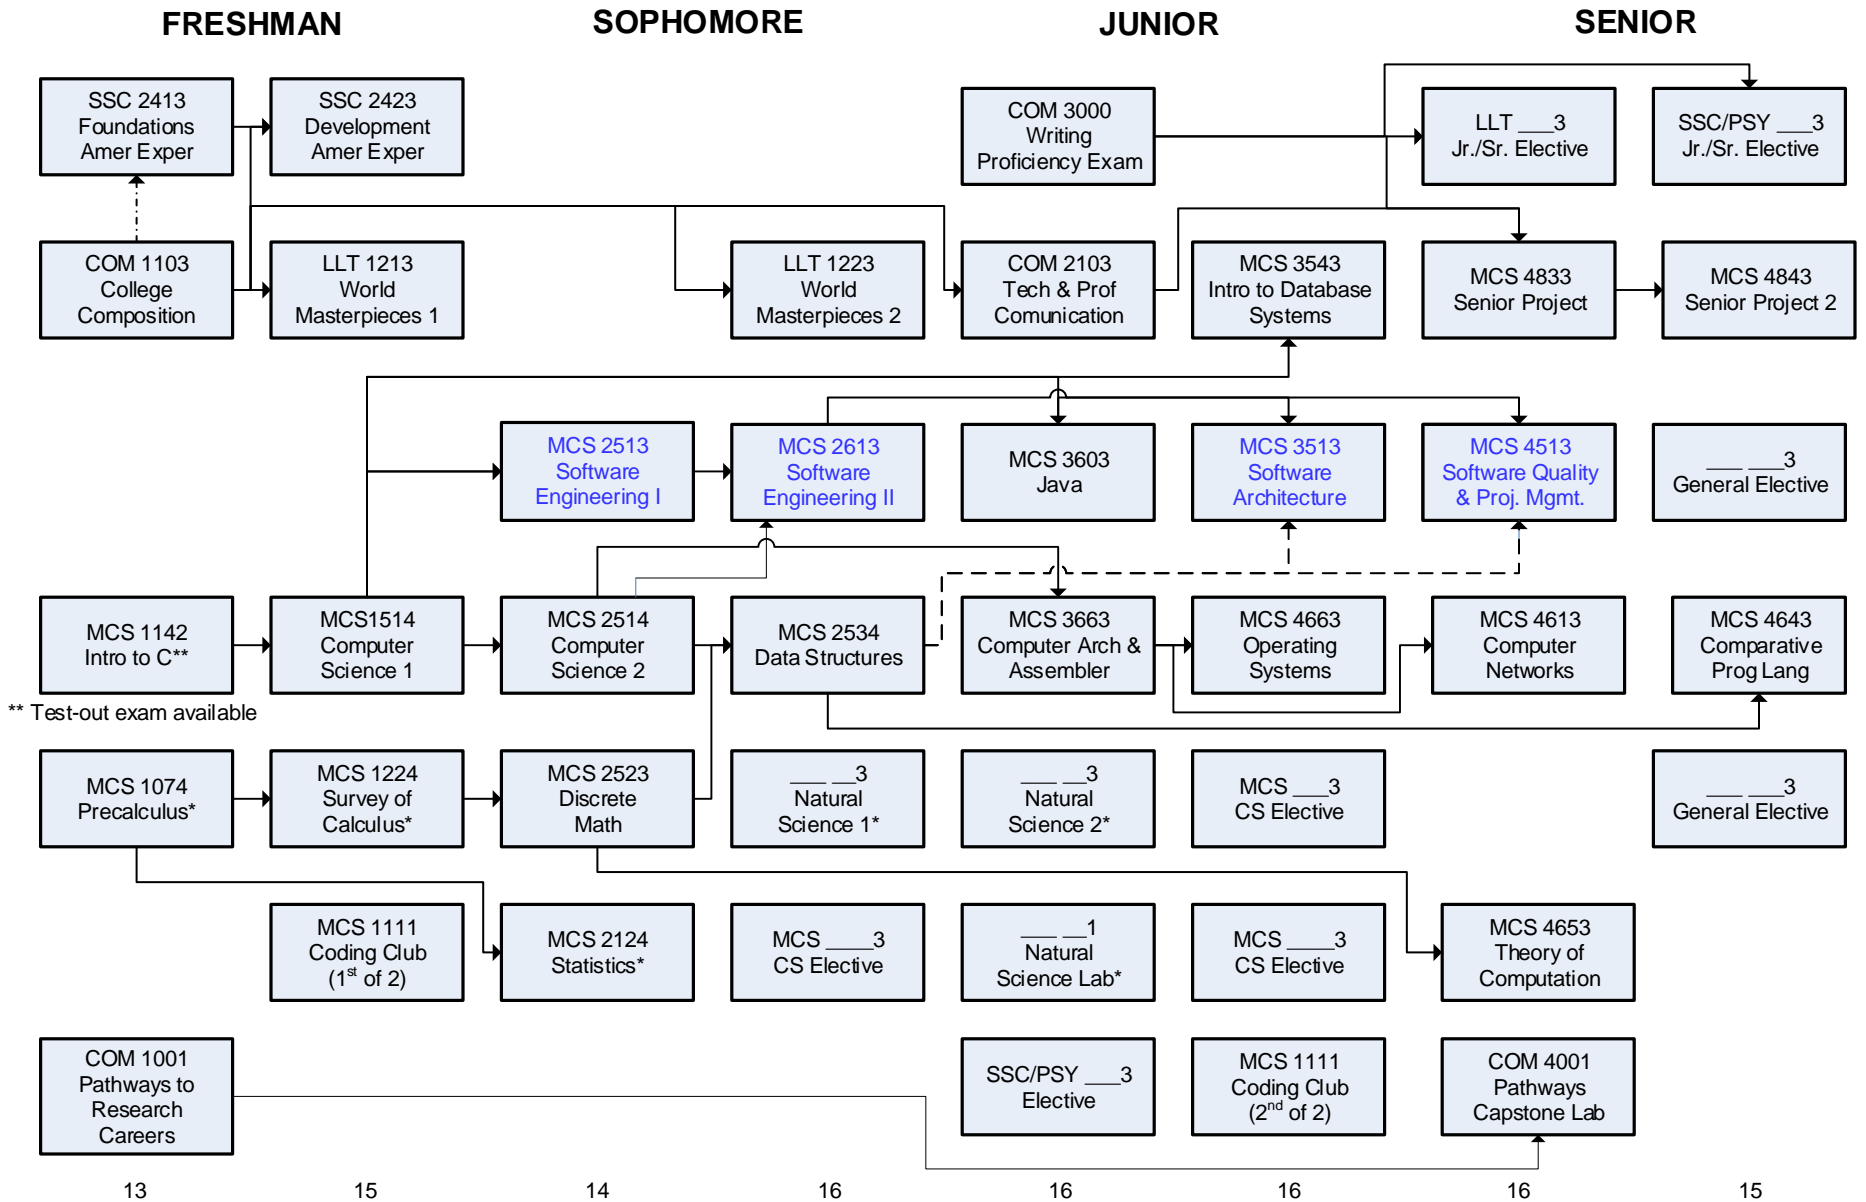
FRESHMAN

SOPHOMORE

JUNIOR

SENIOR

SSC 2413 Foundations Amer Exper

SSC 2423 Development Amer Exper

COM 3000 Writing Proficiency Exam

LLT ___3 Jr./Sr. Elective

SSC/PSY ___3 Jr./Sr. Elective

COM 1103 College Composition

LLT 1213 World Masterpieces 1

LLT 1223 World Masterpieces 2

COM 2103 Tech & Prof Comunication

MCS 3543 Intro to Database Systems

MCS 4833 Senior Project

MCS 4843 Senior Project 2

MCS 2513 Software Engineering I

MCS 2613 Software Engineering II

MCS 3603 Java

MCS 3513 Software Architecture

MCS 4513 Software Quality & Proj. Mgmt.

___ ___3 General Elective

MCS 1142 Intro to C**

MCS1514 Computer Science 1

MCS 2514 Computer Science 2

MCS 2534 Data Structures

MCS 3663 Computer Arch & Assembler

MCS 4663 Operating Systems

MCS 4613 Computer Networks

MCS 4643 Comparative Prog Lang

** Test-out exam available

MCS 1074 Precalculus*

MCS 1224 Survey of Calculus*

MCS 2523 Discrete Math

___ __3 Natural Science 1*

___ __3 Natural Science 2*

MCS ___3 CS Elective

___ ___3 General Elective

MCS 1111 Coding Club (1$^{st}$ of 2)

MCS 2124 Statistics*

MCS ____3 CS Elective

___ __1 Natural Science Lab*

MCS ____3 CS Elective

MCS 4653 Theory of Computation

COM 1001 Pathways to Research Careers

SSC/PSY ___3 Elective

MCS 1111 Coding Club (2$^{nd}$ of 2)

COM 4001 Pathways Capstone Lab

13 15 14 16 16 16 16 15